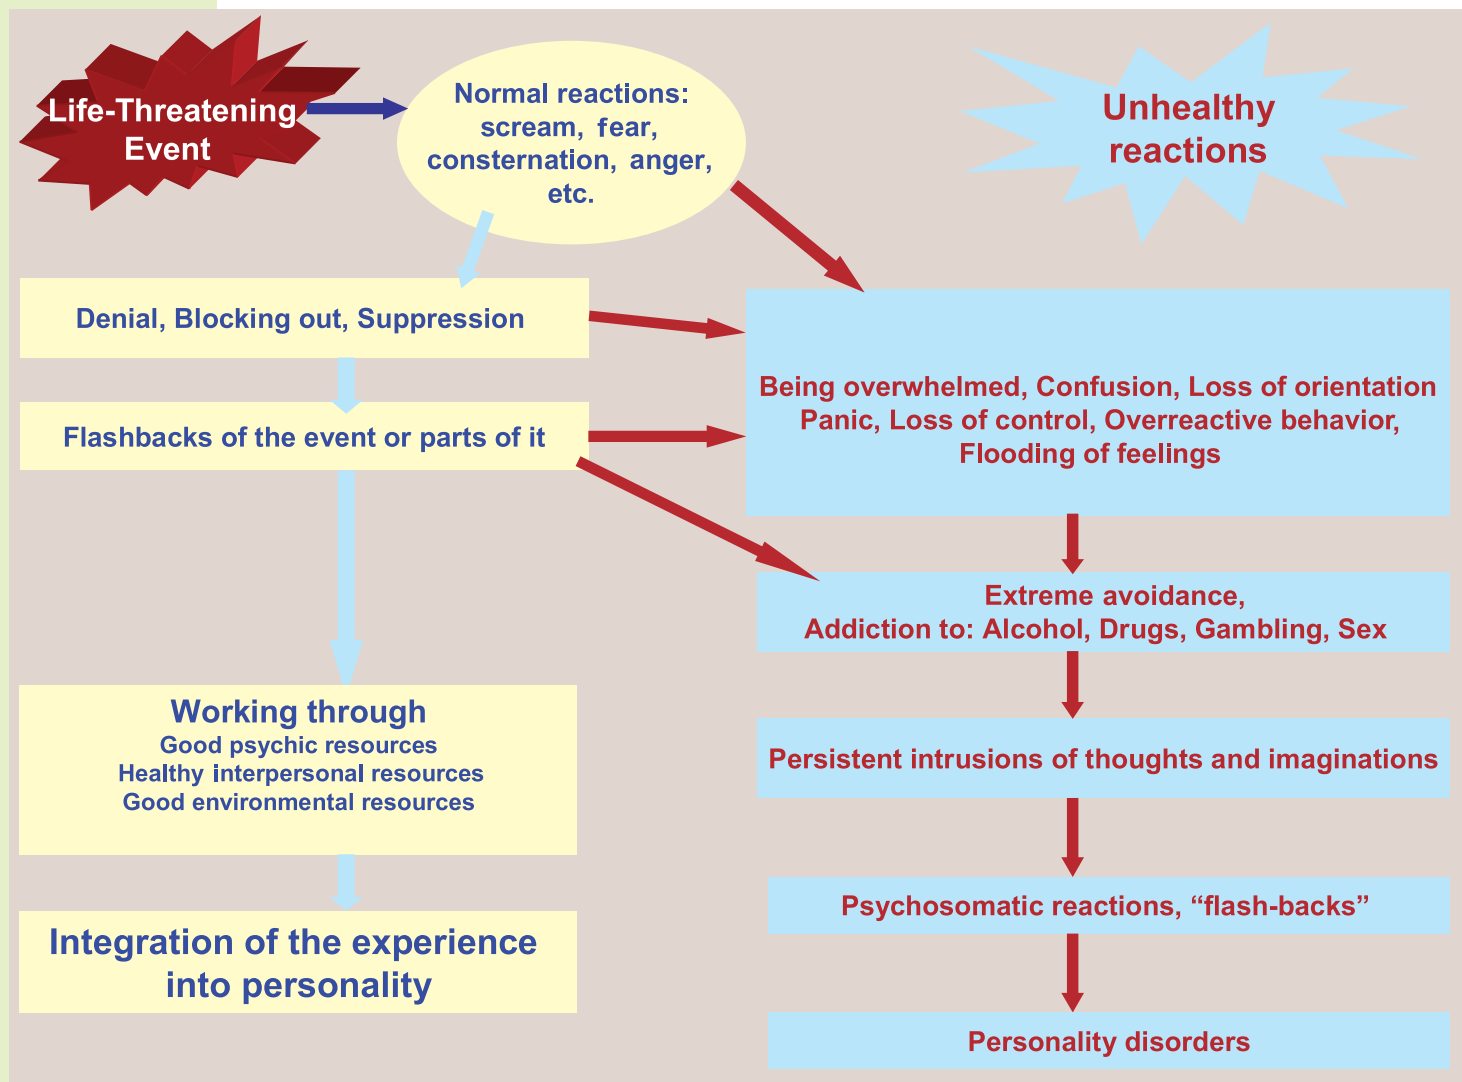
Life-Threatening Event

Normal reactions: scream, fear, consternation, anger, etc.

Unhealthy reactions

Denial, Blocking out, Suppression

Flashbacks of the event or parts of it

Being overwhelmed, Confusion, Loss of orientation Panic, Loss of control, Overreactive behavior, Flooding of feelings

Extreme avoidance, Addiction to: Alcohol, Drugs, Gambling, Sex

Working through
Good psychic resources
Healthy interpersonal resources
Good environmental resources

Persistent intrusions of thoughts and imaginations

Psychosomatic reactions, “flash-backs”

Integration of the experience into personality

Personality disorders